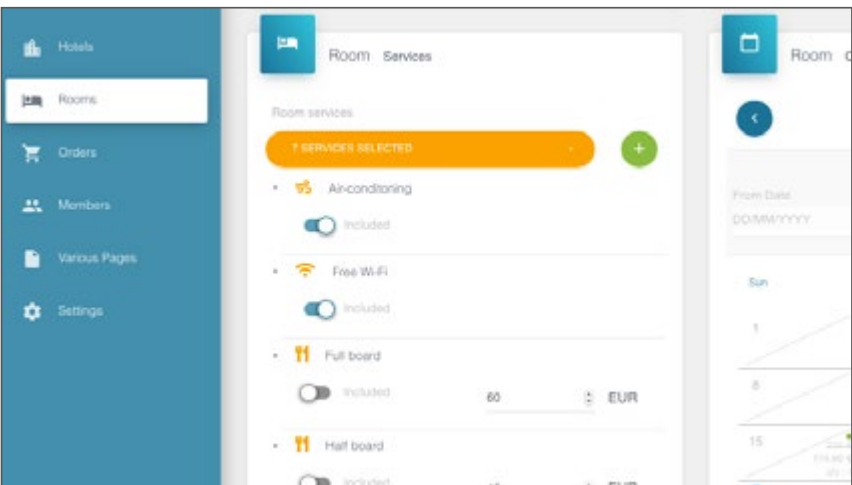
Hotels
Rooms
Orders
Members
Various Pages
Settings

Room Services

Room services

7 SERVICES SELECTED

+

Air-conditioning

Included

Free Wi-Fi

Included

Full board

Included

60

EUR

Half board

Included

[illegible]

EUR

Room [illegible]

<

From Date

DD/MM/YYYY

Sun

1

8

15